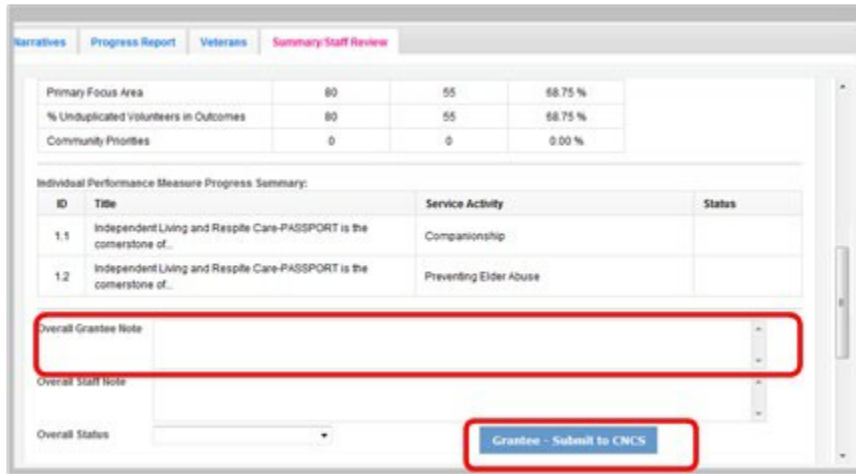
Narratives | Progress Report | Veterans | Summary/Staff Review

| | | | |
|---|---|---|---|
| Primary Focus Area | 80 | 55 | 68.75 % |
| % Unduplicated Volunteers in Outcomes | 80 | 55 | 68.75 % |
| Community Priorities | 0 | 0 | 0.00 % |

Individual Performance Measure Progress Summary:

| ID | Title | Service Activity | Status |
|---|---|---|---|
| 1.1 | Independent Living and Respite Care-PASSPORT is the cornerstone of... | Companionship | |
| 1.2 | Independent Living and Respite Care-PASSPORT is the cornerstone of... | Preventing Elder Abuse | |

Overall Grantee Note

Overall Staff Note

Overall Status

Grantee - Submit to CNCS